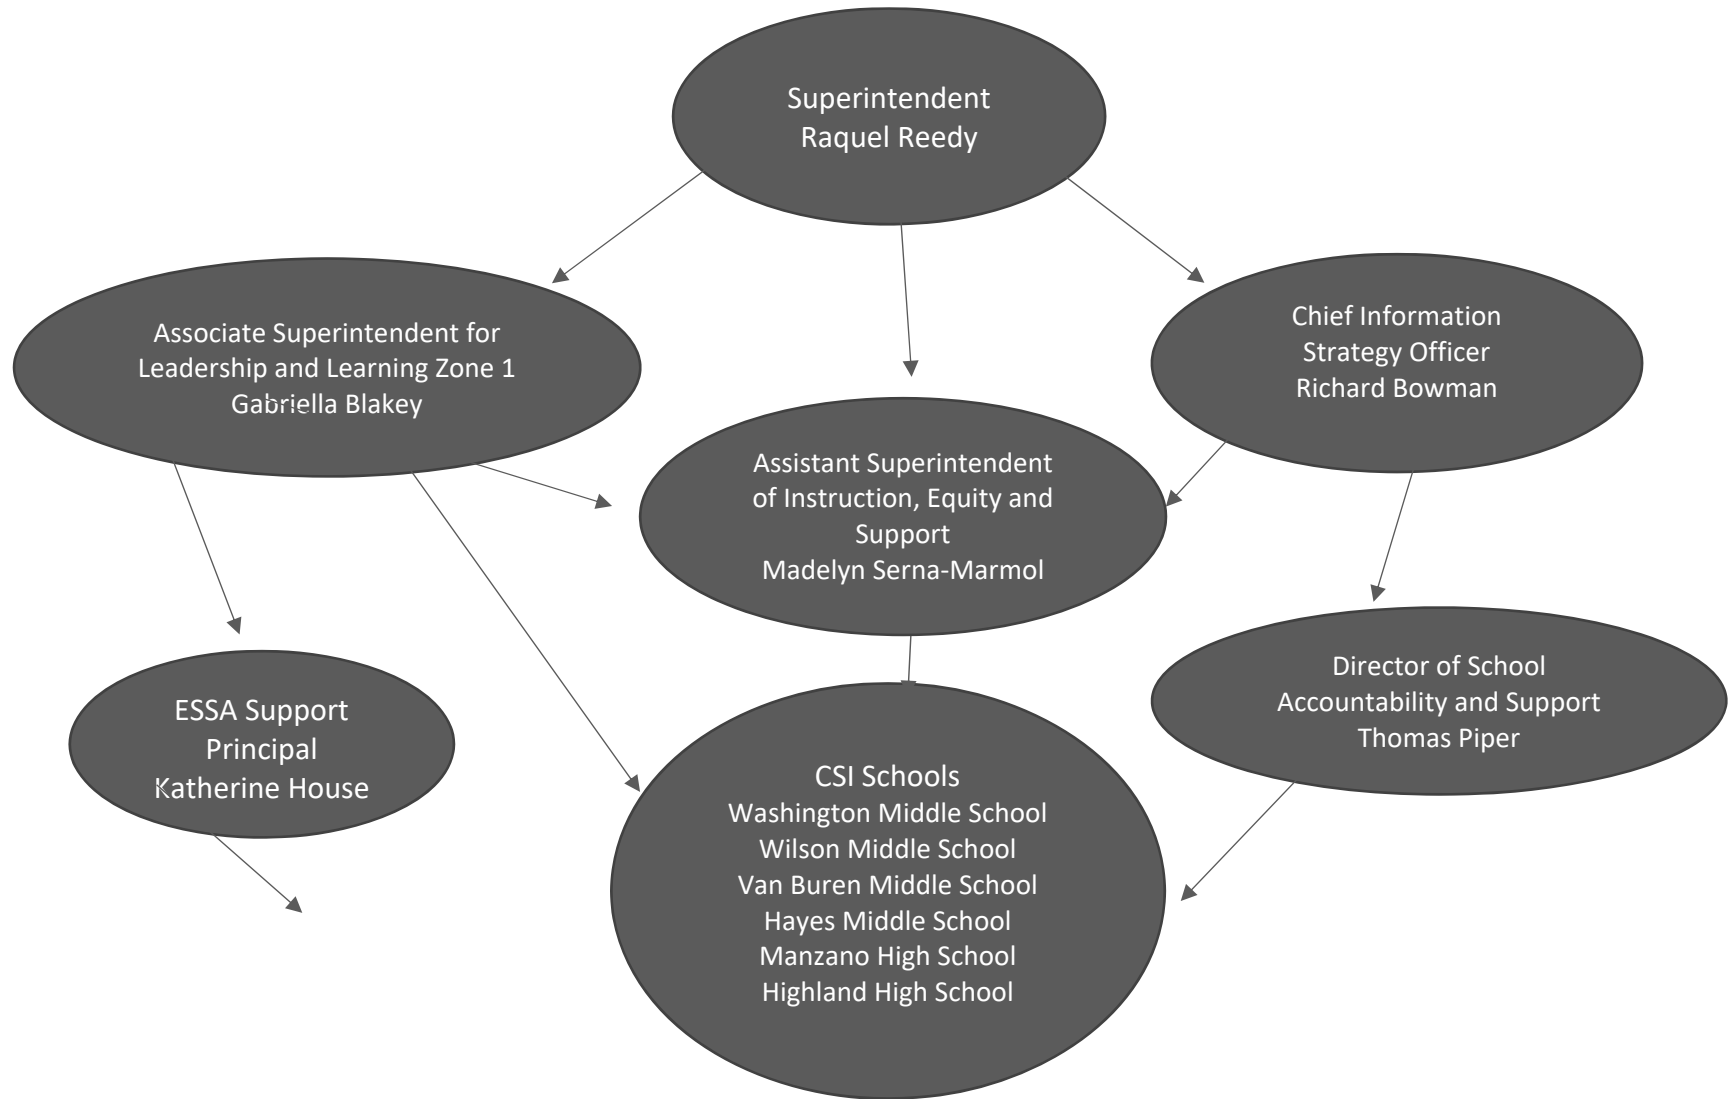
Superintendent
Raquel Reedy

Associate Superintendent for
Leadership and Learning Zone 1
Gabriella Blakey

Chief Information
Strategy Officer
Richard Bowman

Assistant Superintendent
of Instruction, Equity and
Support
Madelyn Serna-Marmol

Director of School
Accountability and Support
Thomas Piper

ESSA Support
Principal
Katherine House

CSI Schools
Washington Middle School
Wilson Middle School
Van Buren Middle School
Hayes Middle School
Manzano High School
Highland High School